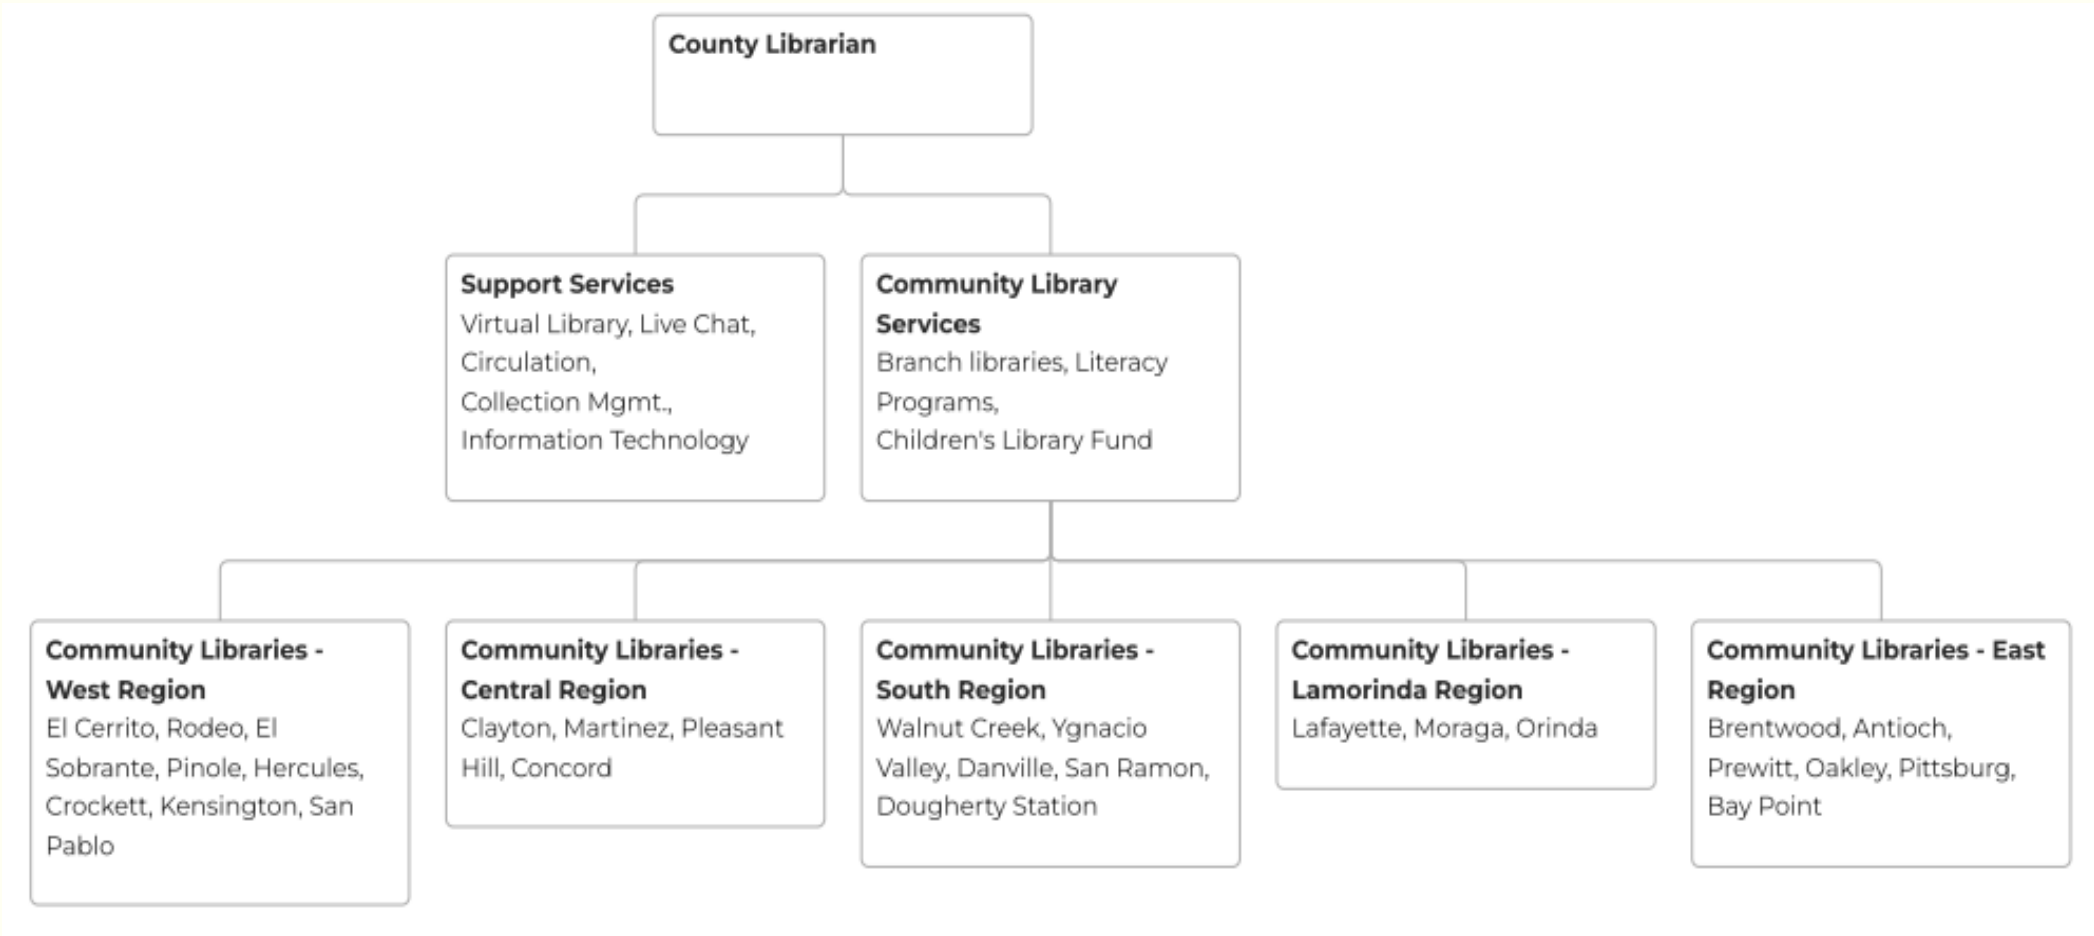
County Librarian

Support Services
Virtual Library, Live Chat, Circulation,
Collection Mgmt.,
Information Technology

Community Library Services
Branch libraries, Literacy Programs,
Children's Library Fund

Community Libraries - West Region
El Cerrito, Rodeo, El Sobrante, Pinole, Hercules, Crockett, Kensington, San Pablo

Community Libraries - Central Region
Clayton, Martinez, Pleasant Hill, Concord

Community Libraries - South Region
Walnut Creek, Ygnacio Valley, Danville, San Ramon, Dougherty Station

Community Libraries - Lamorinda Region
Lafayette, Moraga, Orinda

Community Libraries - East Region
Brentwood, Antioch, Prewitt, Oakley, Pittsburg, Bay Point